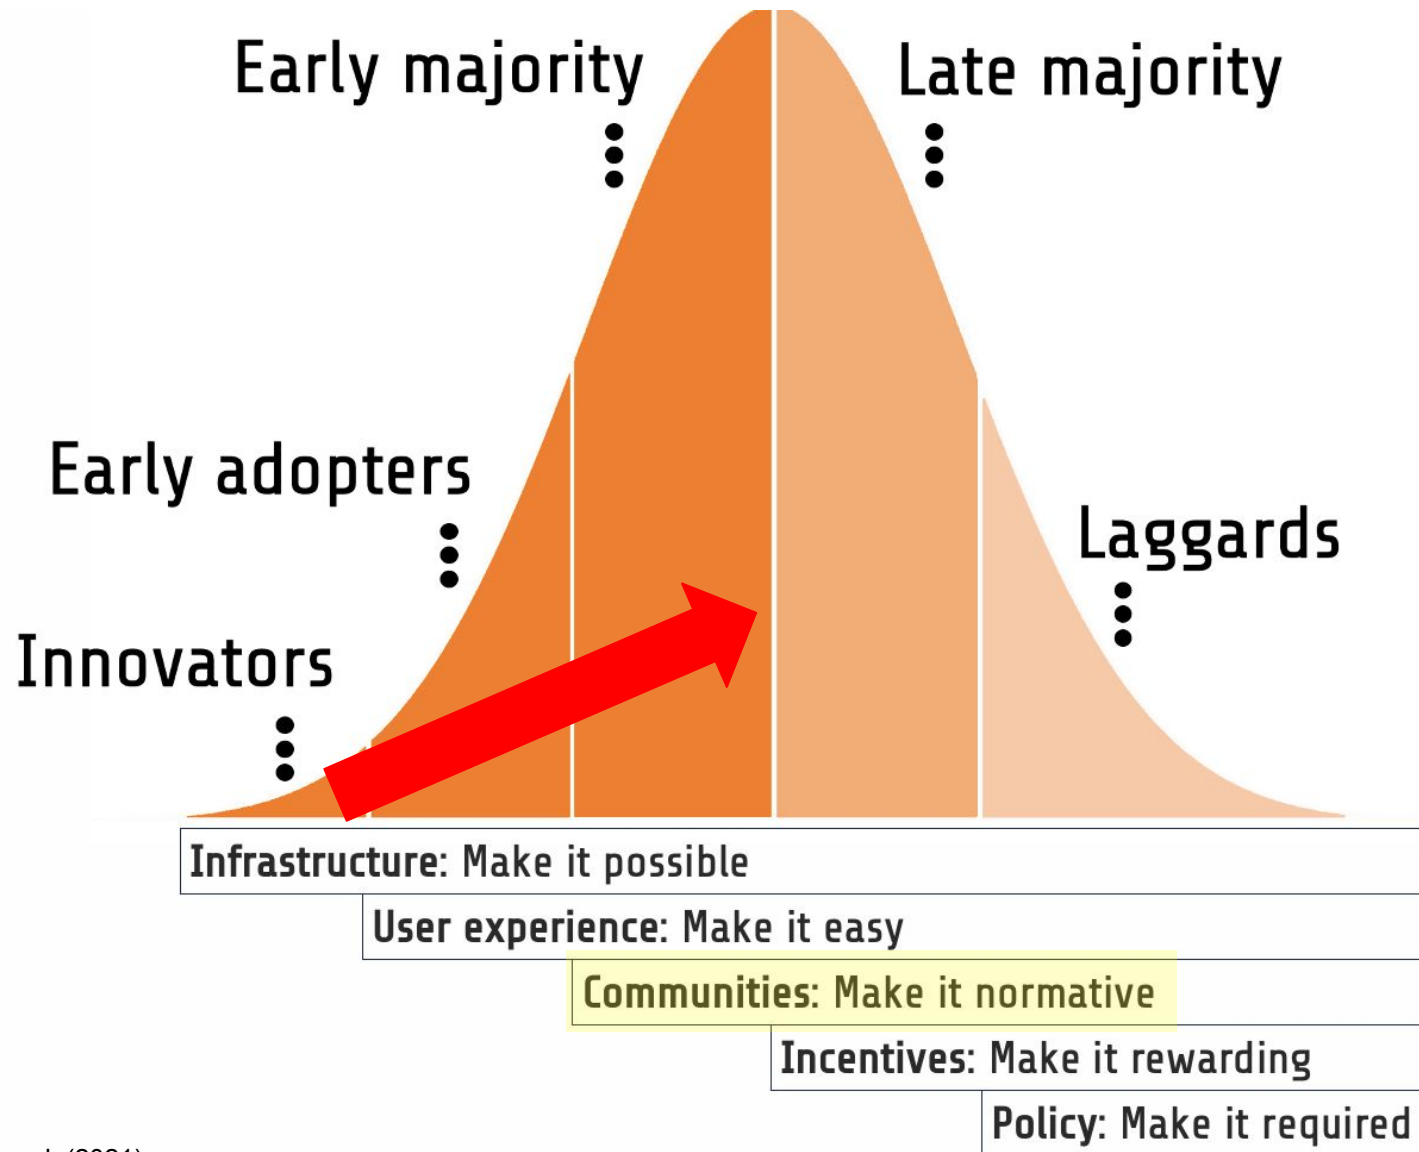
Early majority

Late majority

Early adopters

Laggards

Innovators

Infrastructure: Make it possible

User experience: Make it easy

Communities: Make it normative

Incentives: Make it rewarding

Policy: Make it required

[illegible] (2021)